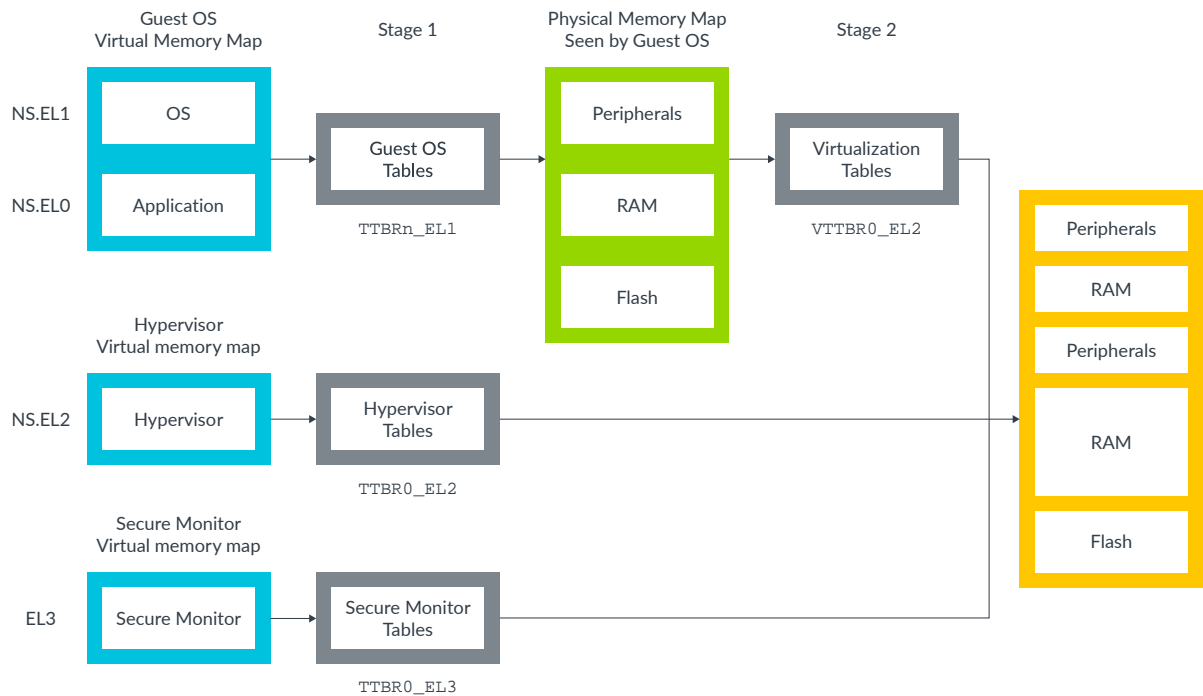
Guest OS
Virtual Memory Map

Stage 1

Physical Memory Map
Seen by Guest OS

Stage 2

NS.EL1

OS

Guest OS
Tables

Peripherals

Virtualization
Tables

NS.EL0

Application

TTBRn_EL1

RAM

VTTBR0_EL2

Flash

Peripherals

RAM

Peripherals

RAM

Flash

Hypervisor
Virtual memory map

NS.EL2

Hypervisor

Hypervisor
Tables

TTBR0_EL2

Secure Monitor
Virtual memory map

EL3

Secure Monitor

Secure Monitor
Tables

TTBR0_EL3